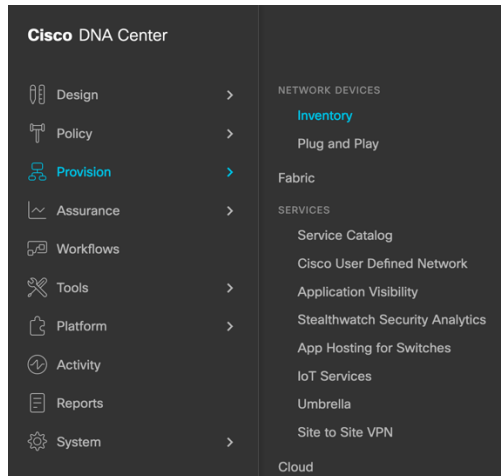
Cisco DNA Center

Design
Policy
Provision
Assurance
Workflows
Tools
Platform
Activity
Reports
System

NETWORK DEVICES
Inventory
Plug and Play
Fabric
SERVICES
Service Catalog
Cisco User Defined Network
Application Visibility
Stealthwatch Security Analytics
App Hosting for Switches
IoT Services
Umbrella
Site to Site VPN
Cloud